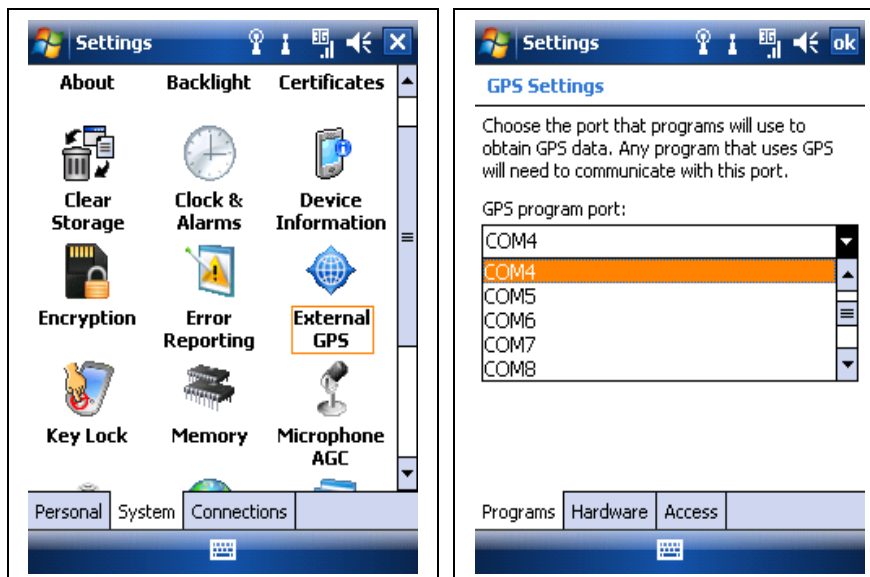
Settings

About Backlight Certificates

Clear Storage

Clock & Alarms

Device Information

Encryption

Error Reporting

External GPS

Key Lock

Memory

Microphone AGC

Personal System Connections

Settings ok

GPS Settings

Choose the port that programs will use to obtain GPS data. Any program that uses GPS will need to communicate with this port.

GPS program port:

COM4

COM4
COM5
COM6
COM7
COM8

Programs Hardware Access